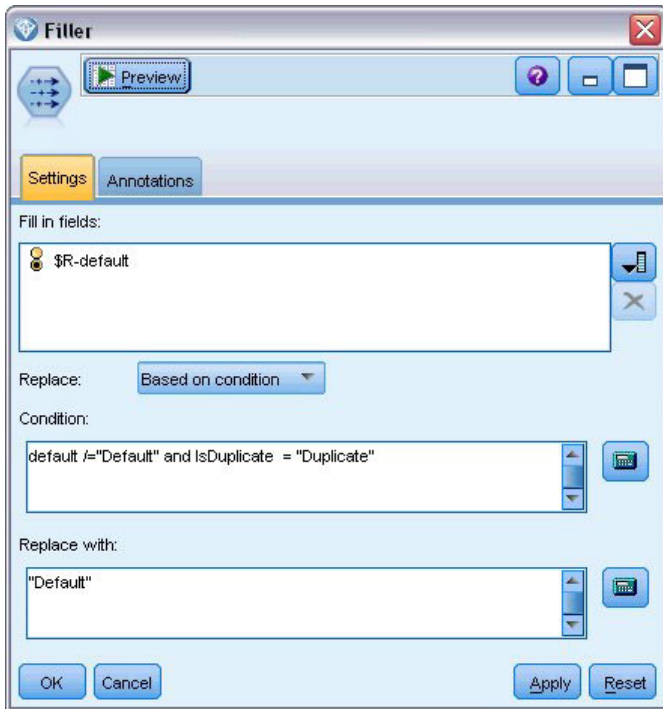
Filler

Preview

Settings | Annotations

Fill in fields:

$R-default

Replace: Based on condition

Condition:

default /="Default" and IsDuplicate = "Duplicate"

Replace with:

"Default"

OK | Cancel | Apply | Reset